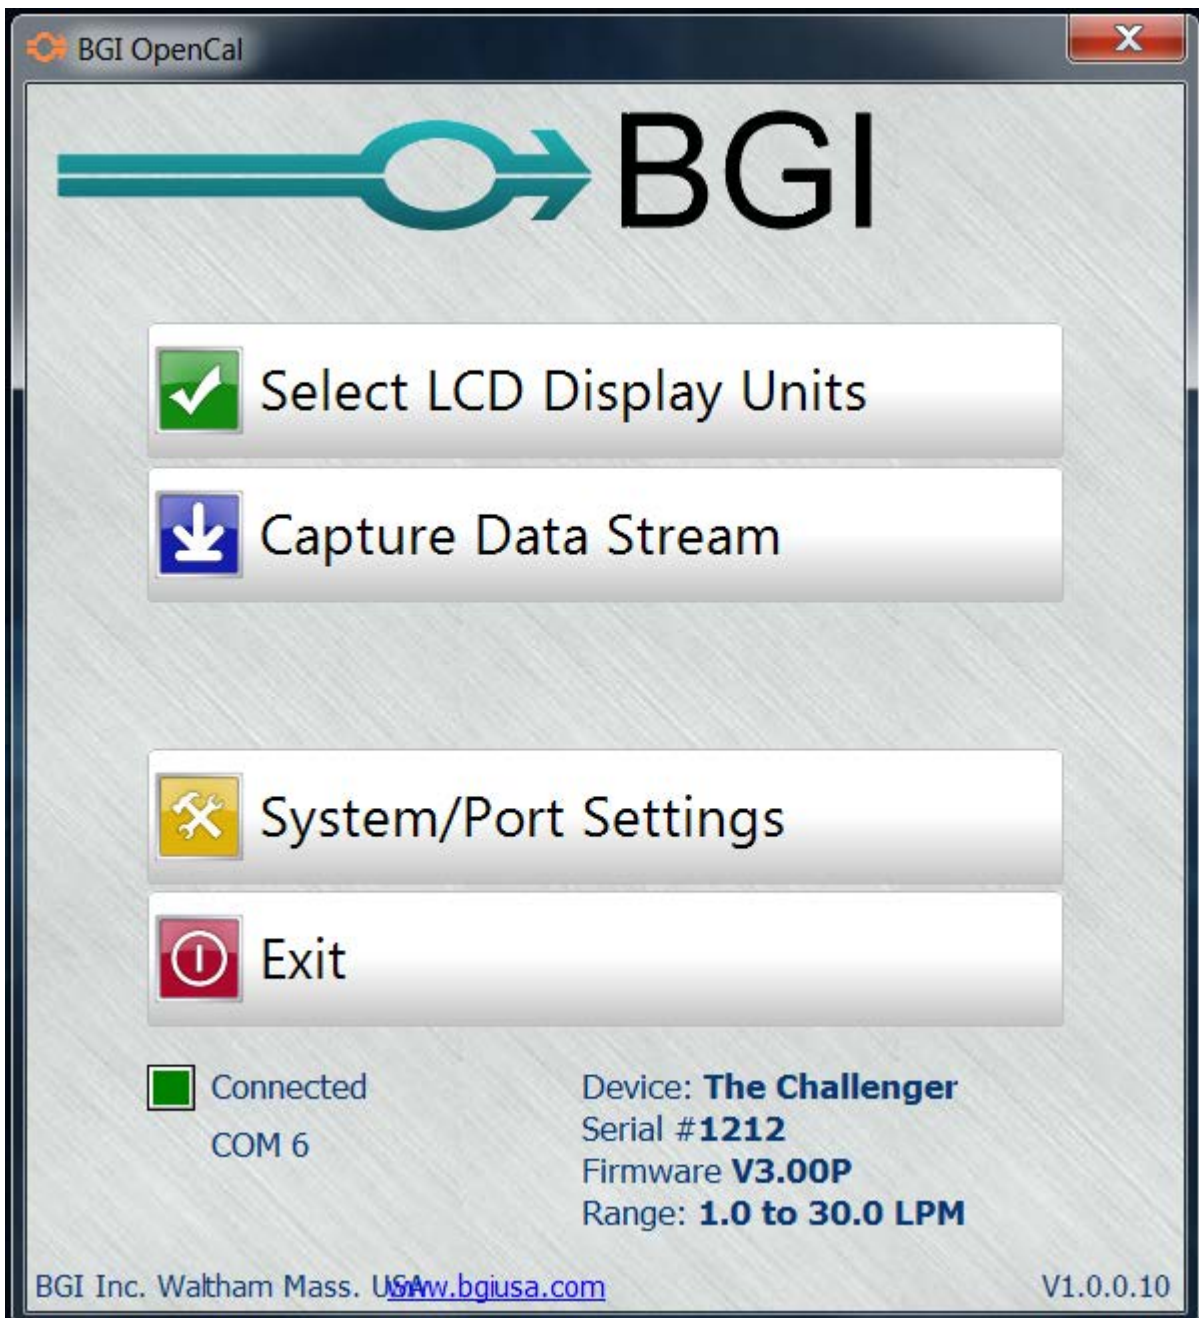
BGI OpenCal

X

BGI

Select LCD Display Units

Capture Data Stream

System/Port Settings

Exit

Connected

COM 6

Device: The Challenger
Serial #1212
Firmware V3.00P
Range: 1.0 to 30.0 LPM

BGI Inc. Waltham Mass. USA www.bgiusa.com

V1.0.0.10